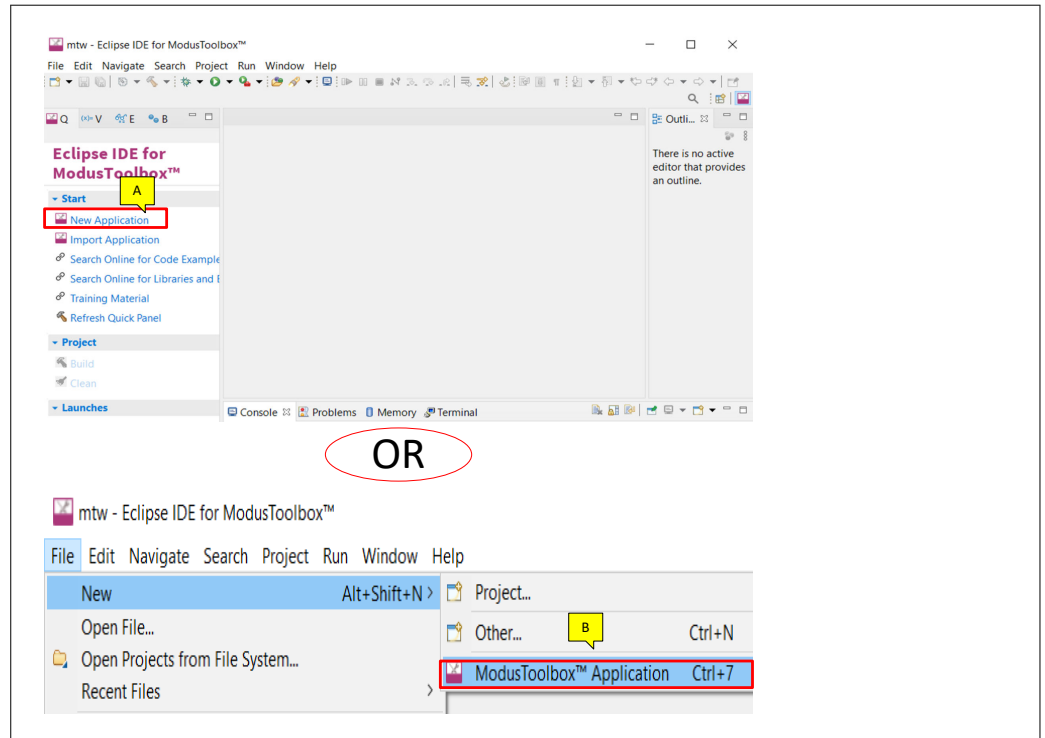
mtw - Eclipse IDE for ModusToolbox™

File Edit Navigate Search Project Run Window Help

Q V E B

Outli...

Eclipse IDE for ModusToolbox™

A

Start

New Application

Import Application

Search Online for Code Example

Search Online for Libraries and E

Training Material

Refresh Quick Panel

Project

Build

Clean

Launches

There is no active editor that provides an outline.

Console Problems Memory Terminal

OR

mtw - Eclipse IDE for ModusToolbox™

File Edit Navigate Search Project Run Window Help

New Alt+Shift+N

Open File...

Open Projects from File System...

Recent Files

Project...

Other... Ctrl+N

B

ModusToolbox™ Application Ctrl+7